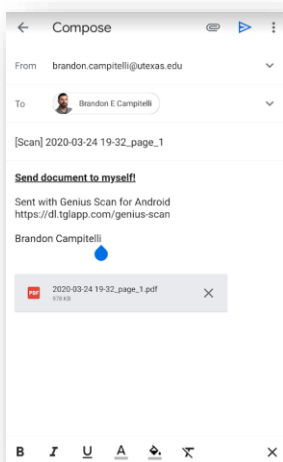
Compose

From brandon.campitelli@utexas.edu

To Brandon E Campitelli

[Scan] 2020-03-24 19-32_page_1

Send document to myself!

Sent with Genius Scan for Android
https://dl.tglapp.com/genius-scan

Brandon Campitelli

PDF 2020-03-24 19-32_page_1.pdf
978 KB

B I U A